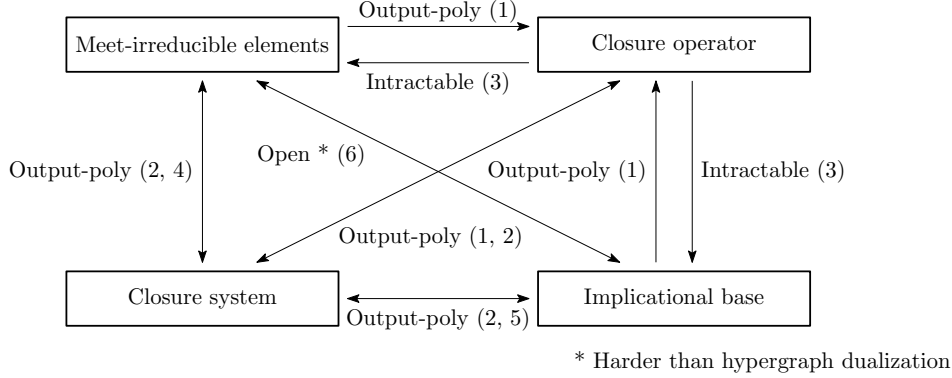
Meet-irreducible elements

Output-poly (1)

Closure operator

Intractable (3)

Output-poly (2, 4)

Open * (6)

Output-poly (1)

Intractable (3)

Output-poly (1, 2)

Closure system

Implicational base

Output-poly (2, 5)

* Harder than hypergraph dualization